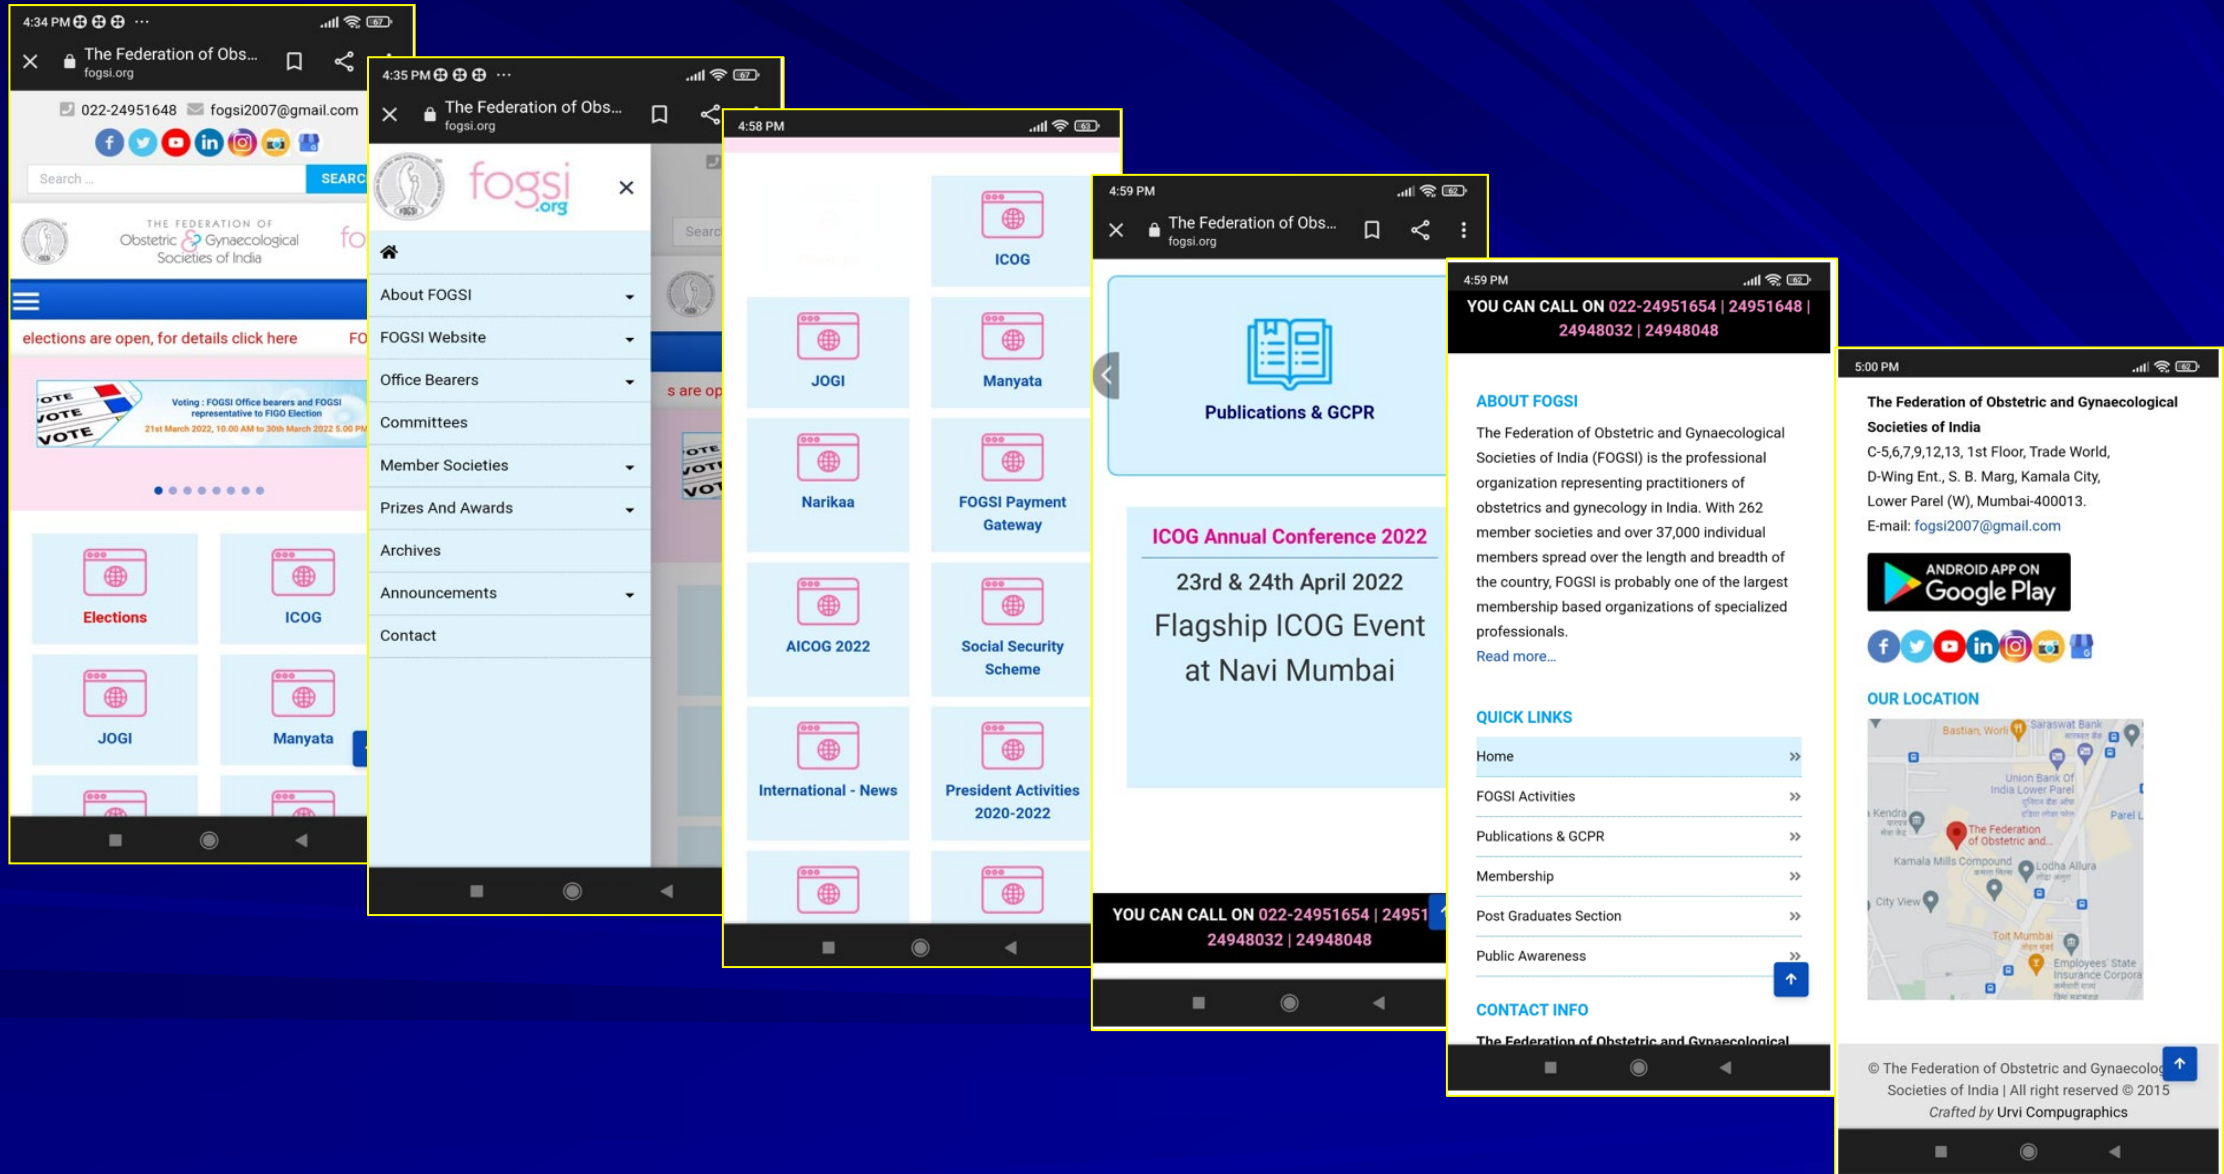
4:34 PM
The Federation of Obs...
fogsi.org
022-24951648 fogsi2007@gmail.com
Search ...
SEARC
THE FEDERATION OF Obstetric & Gynaecological Societies of India
elections are open, for details click here FO
Voting : FOGSI Office bearers and FOGSI representative to FIGO Election
21st March 2022, 10.00 AM to 30th March 2022 5.00 PM
VOTE VOTE VOTE
Elections
ICOG
JOGI
Manyata

4:35 PM
The Federation of Obs...
fogsi.org
fogsi.org
About FOGSI
FOGSI Website
Office Bearers
Committees
Member Societies
Prizes And Awards
Archives
Announcements
Contact

4:58 PM
ICOG
JOGI
Manyata
Narikaa
FOGSI Payment Gateway
AICOG 2022
Social Security Scheme
International - News
President Activities 2020-2022

4:59 PM
The Federation of Obs...
fogsi.org
Publications & GCPR
ICOG Annual Conference 2022
23rd & 24th April 2022
Flagship ICOG Event at Navi Mumbai
YOU CAN CALL ON 022-24951654 | 24951 24948032 | 24948048

4:59 PM
YOU CAN CALL ON 022-24951654 | 24951648 | 24948032 | 24948048
ABOUT FOGSI
The Federation of Obstetric and Gynaecological Societies of India (FOGSI) is the professional organization representing practitioners of obstetrics and gynecology in India. With 262 member societies and over 37,000 individual members spread over the length and breadth of the country, FOGSI is probably one of the largest membership based organizations of specialized professionals.
Read more...
QUICK LINKS
Home
FOGSI Activities
Publications & GCPR
Membership
Post Graduates Section
Public Awareness
CONTACT INFO
The Federation of Obstetric and Gynaecological

5:00 PM
The Federation of Obstetric and Gynaecological Societies of India
C-5,6,7,9,12,13, 1st Floor, Trade World, D-Wing Ent., S. B. Marg, Kamala City, Lower Parel (W), Mumbai-400013.
E-mail: fogsi2007@gmail.com
ANDROID APP ON Google Play
OUR LOCATION
Bastian, Worli Saraswat Bank Union Bank Of India Lower Parel Kendra Parel The Federation of Obstetric and... Kamala Mills Compound Lodha Allura City View Toit Mumbai Employees' State Insurance Corpora
© The Federation of Obstetric and Gynaecolog Societies of India | All right reserved © 2015
Crafted by Urvi Compugraphics